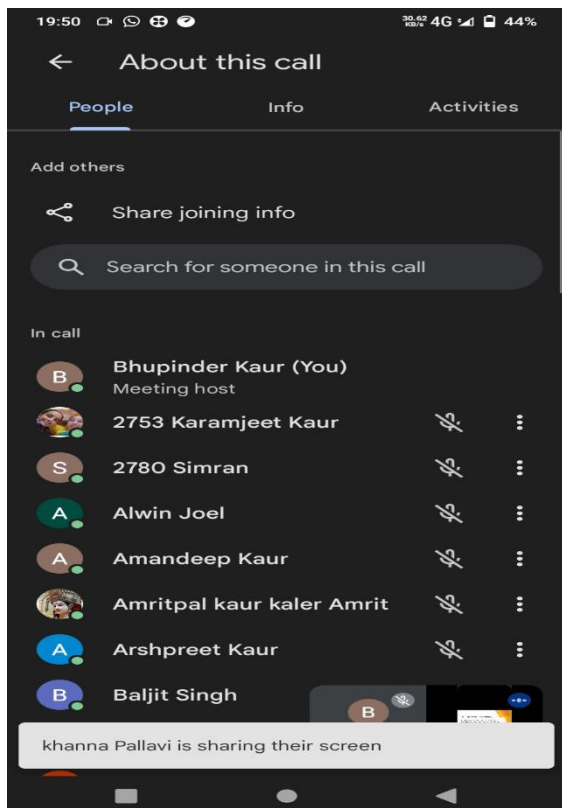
19:50

30.62 KB/s 4G 44%

About this call

People

Info

Activities

Add others

Share joining info

Search for someone in this call

In call

B
Bhupinder Kaur (You)
Meeting host

2753 Karamjeet Kaur

S
2780 Simran

A
Alwin Joel

A
Amandeep Kaur

Amritpal kaur kaler Amrit

A
Arshpreet Kaur

B
Baljit Singh

B

khanna Pallavi is sharing their screen